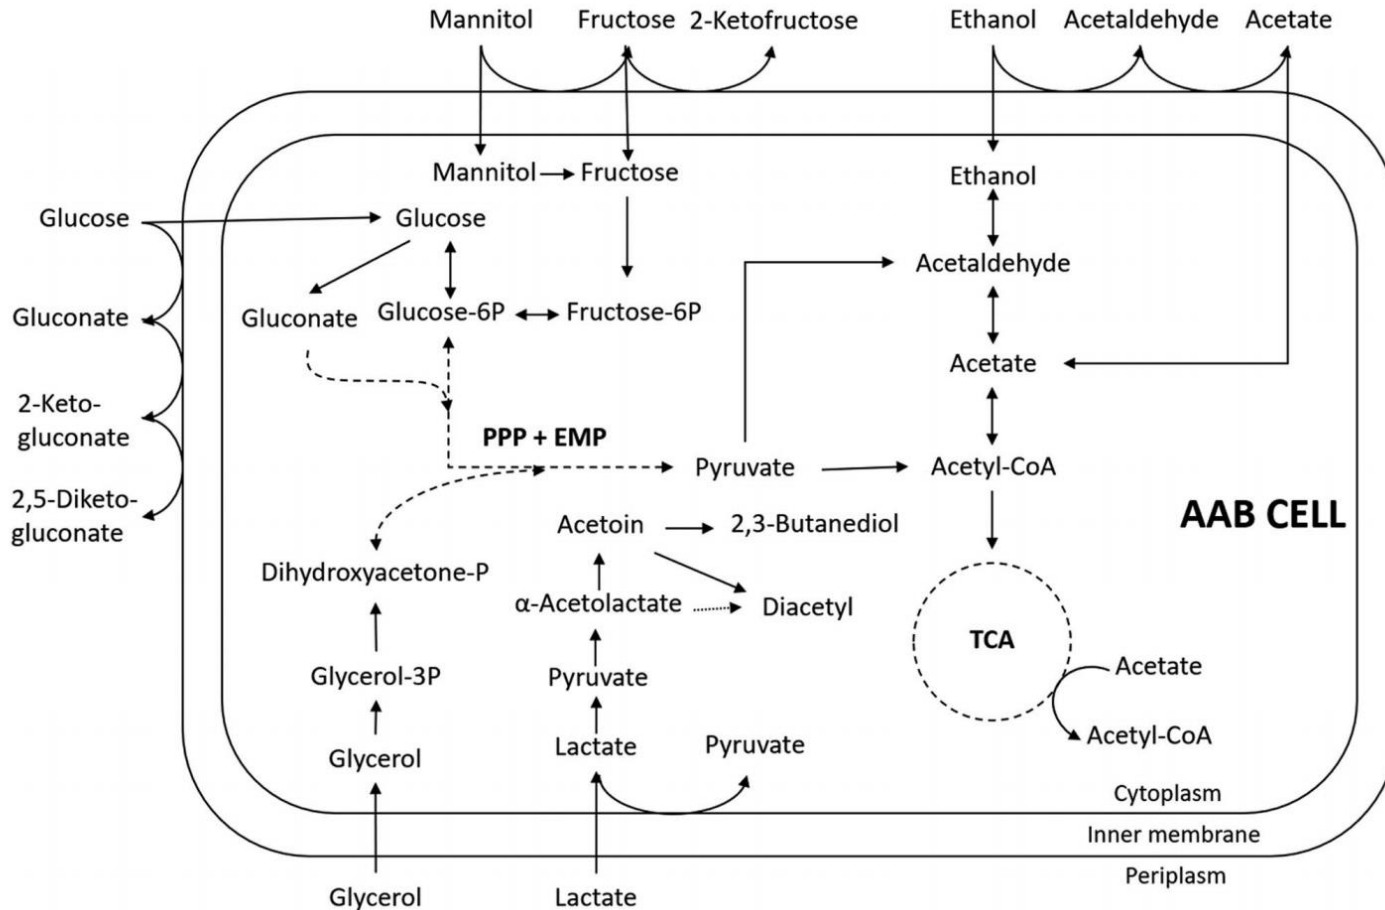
Mannitol Fructose 2-Ketofructose

Ethanol Acetaldehyde Acetate

Mannitol Fructose

Ethanol

Glucose

Glucose

Acetaldehyde

Gluconate

Gluconate Glucose-6P Fructose-6P

Acetate

2-Ketogluconate

PPP + EMP

Pyruvate

Acetyl-CoA

2,5-Diketogluconate

Acetoin 2,3-Butanediol

AAB CELL

Dihydroxyacetone-P

α-Acetolactate Diacetyl

TCA

Glycerol-3P

Pyruvate

Acetate

Acetyl-CoA

Glycerol

Lactate

Pyruvate

Cytoplasm

Inner membrane

Periplasm

Glycerol

Lactate